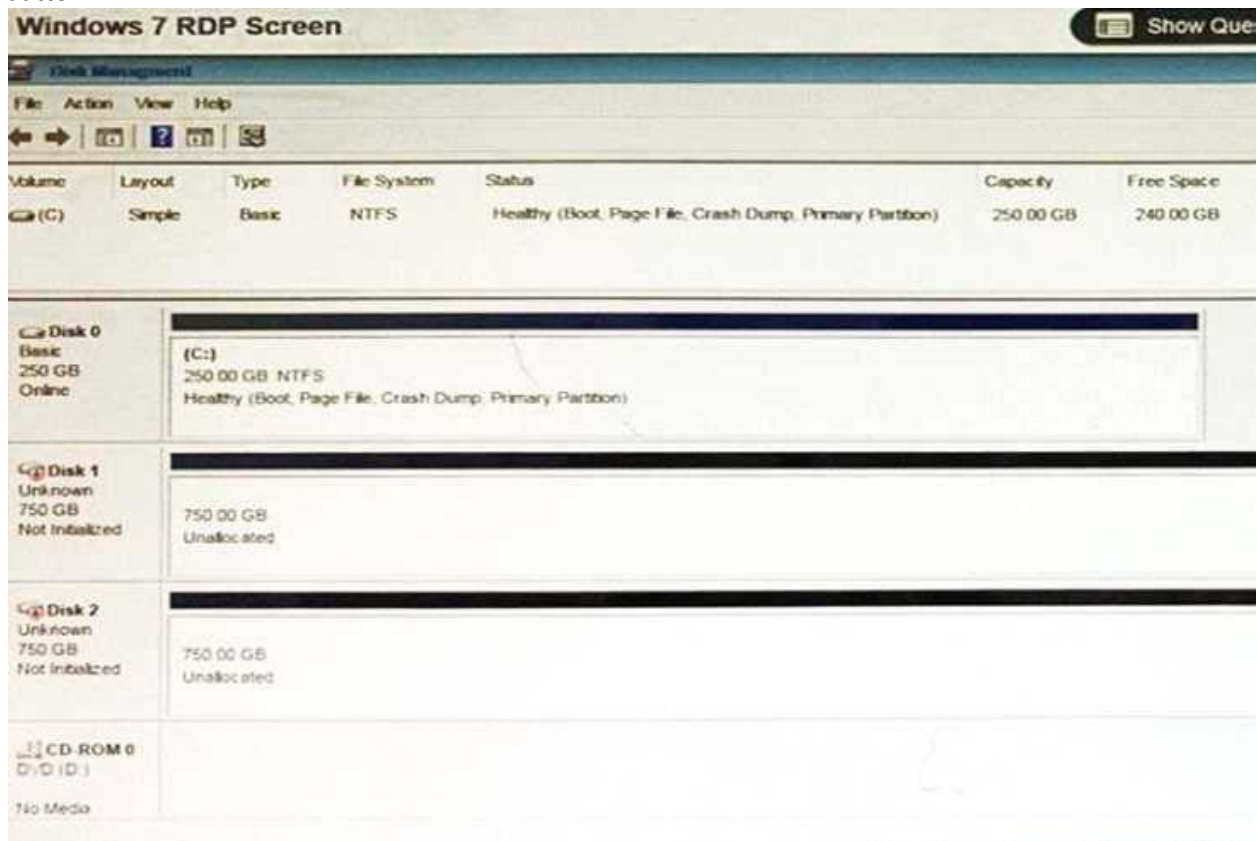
Windows 7 RDP Screen

Show Que

Disk Management

File Action View Help

| Volume | Layout | Type | File System | Status | Capacity | Free Space |
|---|---|---|---|---|---|---|
| (C:) | Simple | Basic | NTFS | Healthy (Boot, Page File, Crash Dump, Primary Partition) | 250.00 GB | 240.00 GB |

Disk 0
Basic
250 GB
Online

(C:)
250.00 GB NTFS
Healthy (Boot, Page File, Crash Dump, Primary Partition)

Disk 1
Unknown
750 GB
Not Initialized

750.00 GB
Unallocated

Disk 2
Unknown
750 GB
Not Initialized

750.00 GB
Unallocated

CD-ROM 0
DVD (D:)

No Media